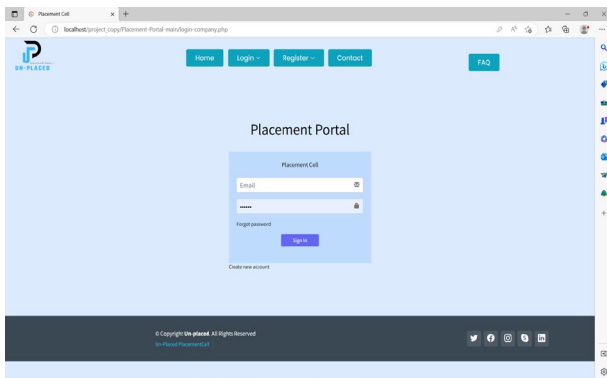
Placement Cell

localhost/project_copy/Placement-Portal-main/login-company.php

UN-PLACED

Home
Login
Register
Contact
FAQ

Placement Portal

Placement Cell

Email

••••••

Forgot password

Sign In

Create new account

© Copyright Un-placed. All Rights Reserved
Un-Placed PlacementCell